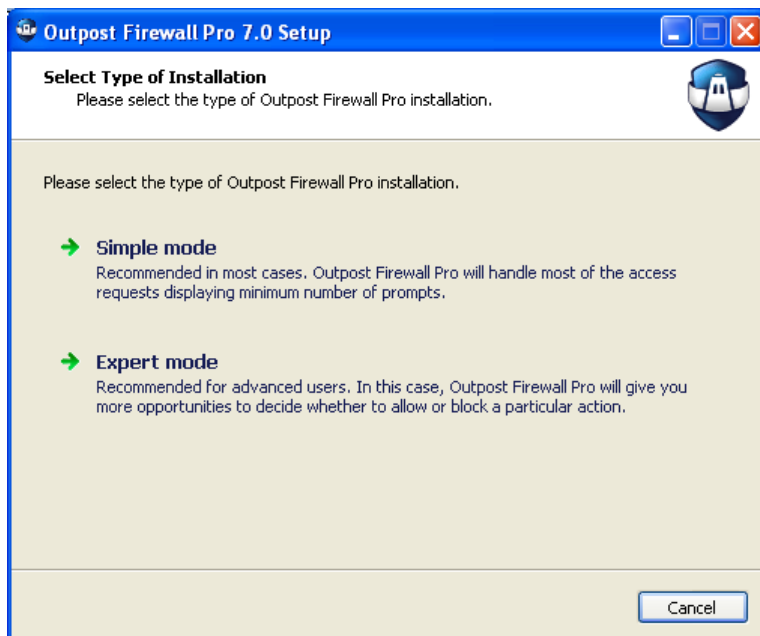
Outpost Firewall Pro 7.0 Setup

Select Type of Installation
Please select the type of Outpost Firewall Pro installation.

Please select the type of Outpost Firewall Pro installation.

Simple mode
Recommended in most cases. Outpost Firewall Pro will handle most of the access requests displaying minimum number of prompts.

Expert mode
Recommended for advanced users. In this case, Outpost Firewall Pro will give you more opportunities to decide whether to allow or block a particular action.

Cancel